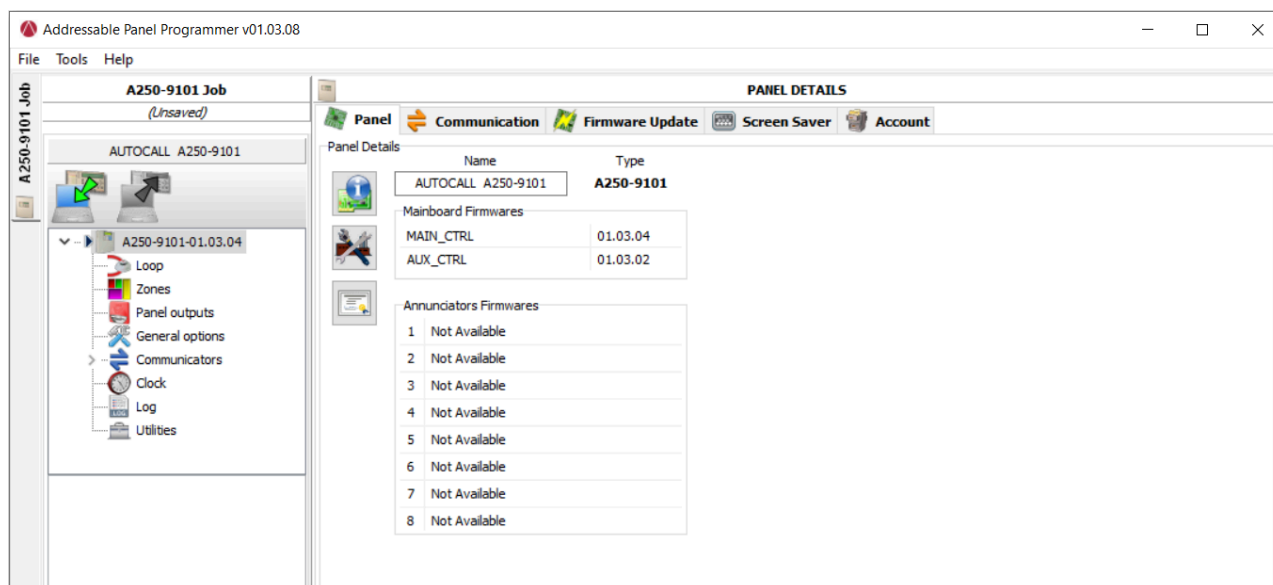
Addressable Panel Programmer v01.03.08

File Tools Help

A250-9101 Job

A250-9101 Job
(Unsaved)

AUTOCALL A250-9101

A250-9101-01.03.04
Loop
Zones
Panel outputs
General options
Communicators
Clock
Log
Utilities

PANEL DETAILS

Panel | Communication | Firmware Update | Screen Saver | Account

Panel Details

Name | Type
AUTOCALL A250-9101 | A250-9101

Mainboard Firmwares

| MAIN_CTRL | 01.03.04 |
|---|---|
| AUX_CTRL | 01.03.02 |

Annunciators Firmwares

| 1 | Not Available |
|---|---|
| 2 | Not Available |
| 3 | Not Available |
| 4 | Not Available |
| 5 | Not Available |
| 6 | Not Available |
| 7 | Not Available |
| 8 | Not Available |